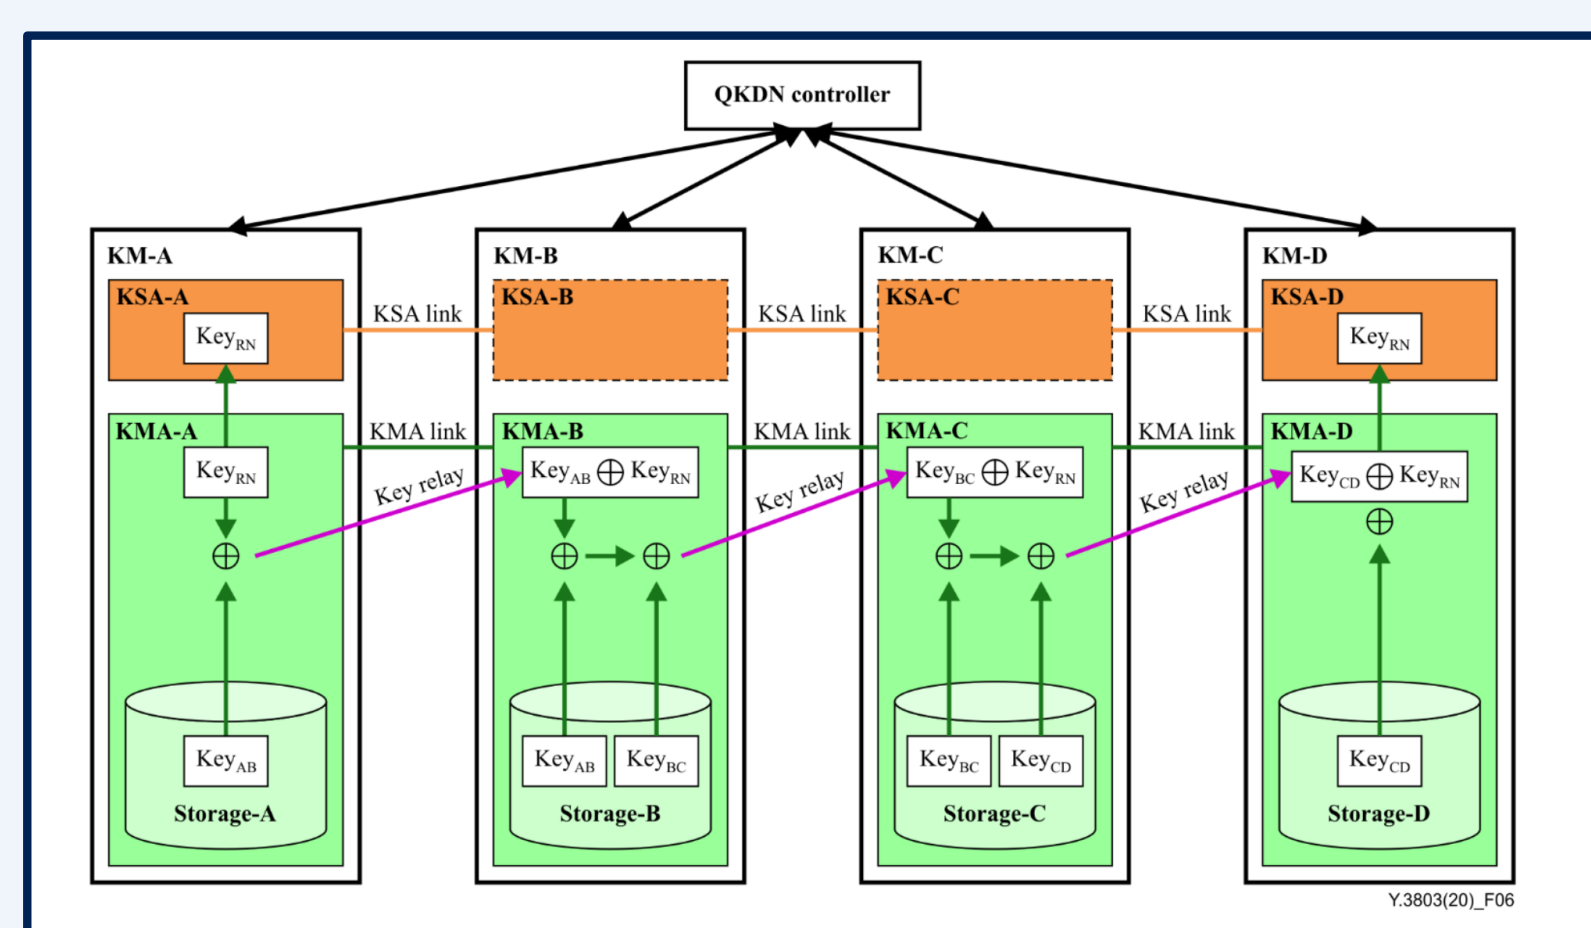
QKDN controller

KM-A

KSA-A

$\text{Key}_{\text{RN}}$

KMA-A

$\text{Key}_{\text{RN}}$

$\oplus$

$\text{Key}_{\text{AB}}$

Storage-A

KSA link

KMA link

Key relay

KM-B

KSA-B

KMA-B

$\text{Key}_{\text{AB}} \oplus \text{Key}_{\text{RN}}$

$\oplus$ $\oplus$

$\text{Key}_{\text{AB}}$ $\text{Key}_{\text{BC}}$

Storage-B

KSA link

KMA link

Key relay

KM-C

KSA-C

KMA-C

$\text{Key}_{\text{BC}} \oplus \text{Key}_{\text{RN}}$

$\oplus$ $\oplus$

$\text{Key}_{\text{BC}}$ $\text{Key}_{\text{CD}}$

Storage-C

KSA link

KMA link

Key relay

KM-D

KSA-D

$\text{Key}_{\text{RN}}$

KMA-D

$\text{Key}_{\text{CD}} \oplus \text{Key}_{\text{RN}}$

$\oplus$

$\text{Key}_{\text{CD}}$

Storage-D

Y.3803(20)_F06